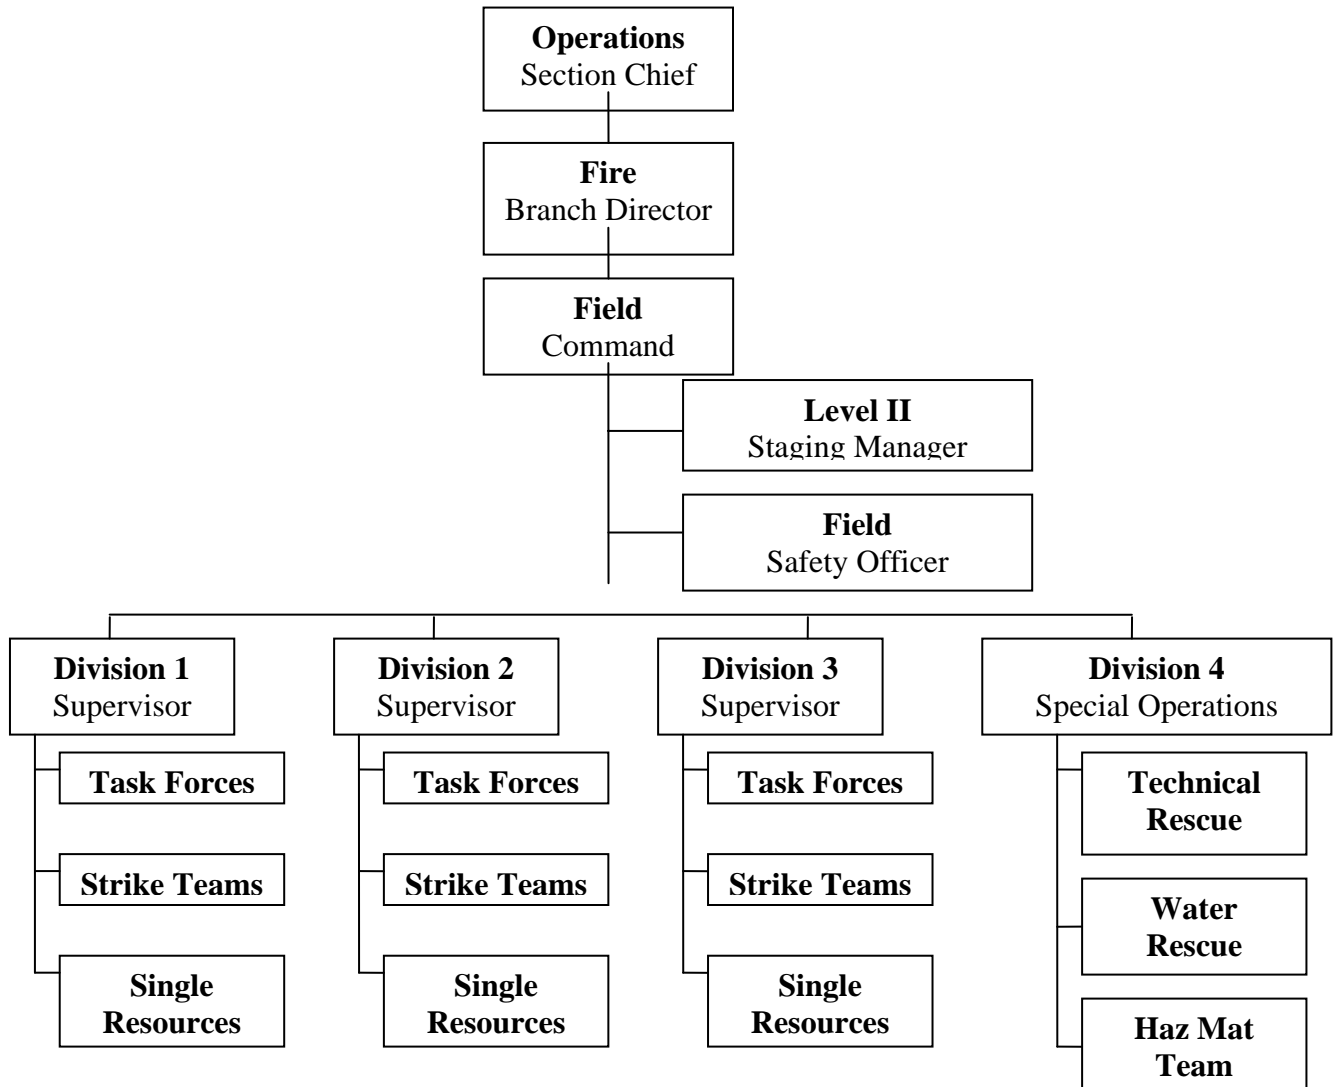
**Operations**
Section Chief

**Fire**
Branch Director

**Field**
Command

**Level II**
Staging Manager

**Field**
Safety Officer

**Division 1**
Supervisor

**Task Forces**

**Strike Teams**

**Single Resources**

**Division 2**
Supervisor

**Task Forces**

**Strike Teams**

**Single Resources**

**Division 3**
Supervisor

**Task Forces**

**Strike Teams**

**Single Resources**

**Division 4**
Special Operations

**Technical Rescue**

**Water Rescue**

**Haz Mat Team**